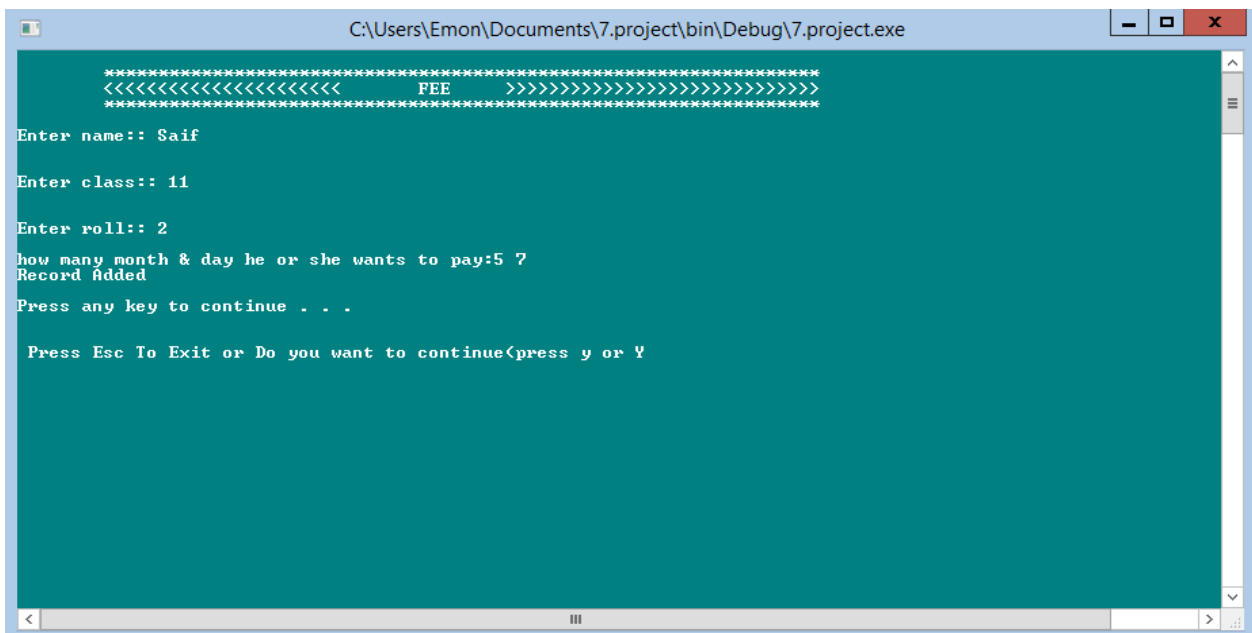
C:\Users\Emon\Documents\7.project\bin\Debug\7.project.exe

************************************************************
<<<<<<<<<<<<<<<<<<<<<<<       FEE       >>>>>>>>>>>>>>>>>>>>>>>>>>>>>>>
************************************************************

Enter name:: Saif

Enter class:: 11

Enter roll:: 2

how many month & day he or she wants to pay:5 7
Record Added

Press any key to continue . . .

Press Esc To Exit or Do you want to continue(press y or Y